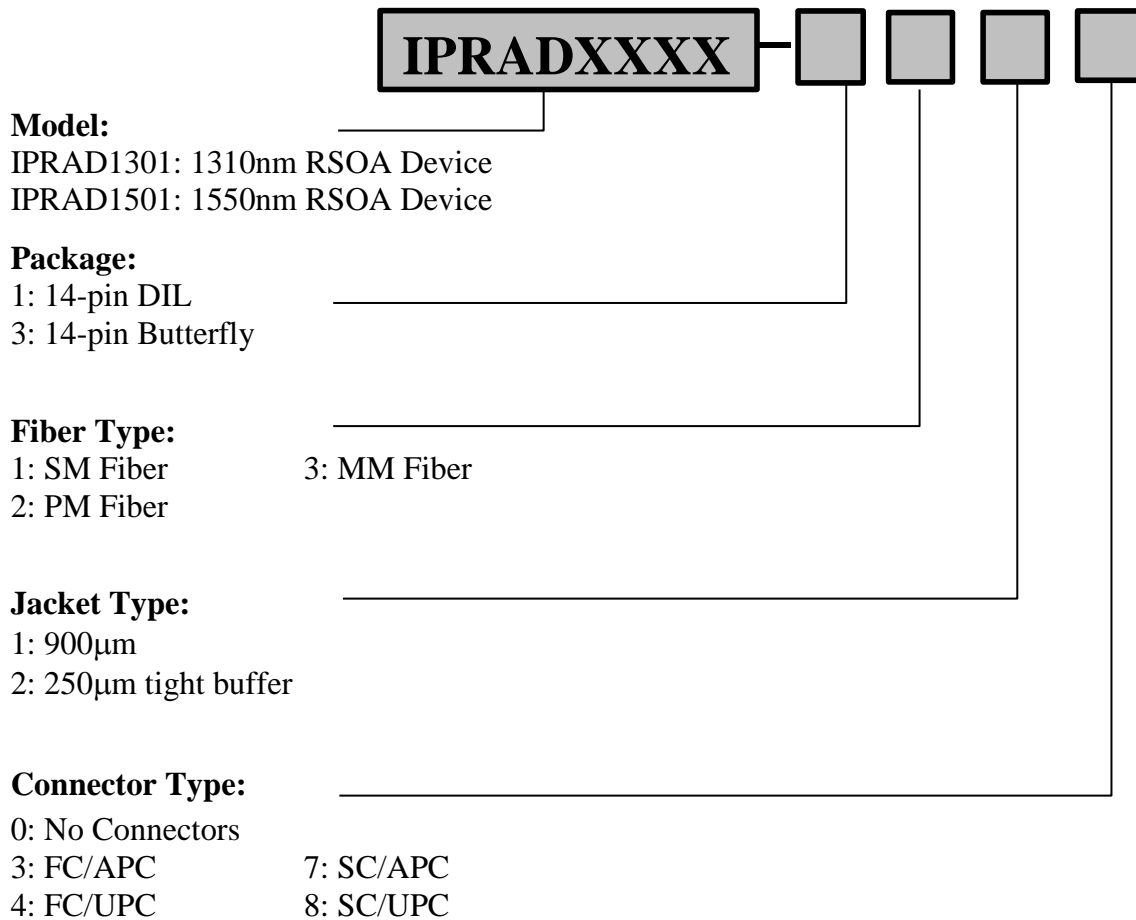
IPRADXXXX

**Model:**
IPRAD1301: 1310nm RSOA Device
IPRAD1501: 1550nm RSOA Device

**Package:**
1: 14-pin DIL
3: 14-pin Butterfly

**Fiber Type:**
1: SM Fiber
3: MM Fiber
2: PM Fiber

**Jacket Type:**
1: 900μm
2: 250μm tight buffer

**Connector Type:**
0: No Connectors
3: FC/APC
7: SC/APC
4: FC/UPC
8: SC/UPC